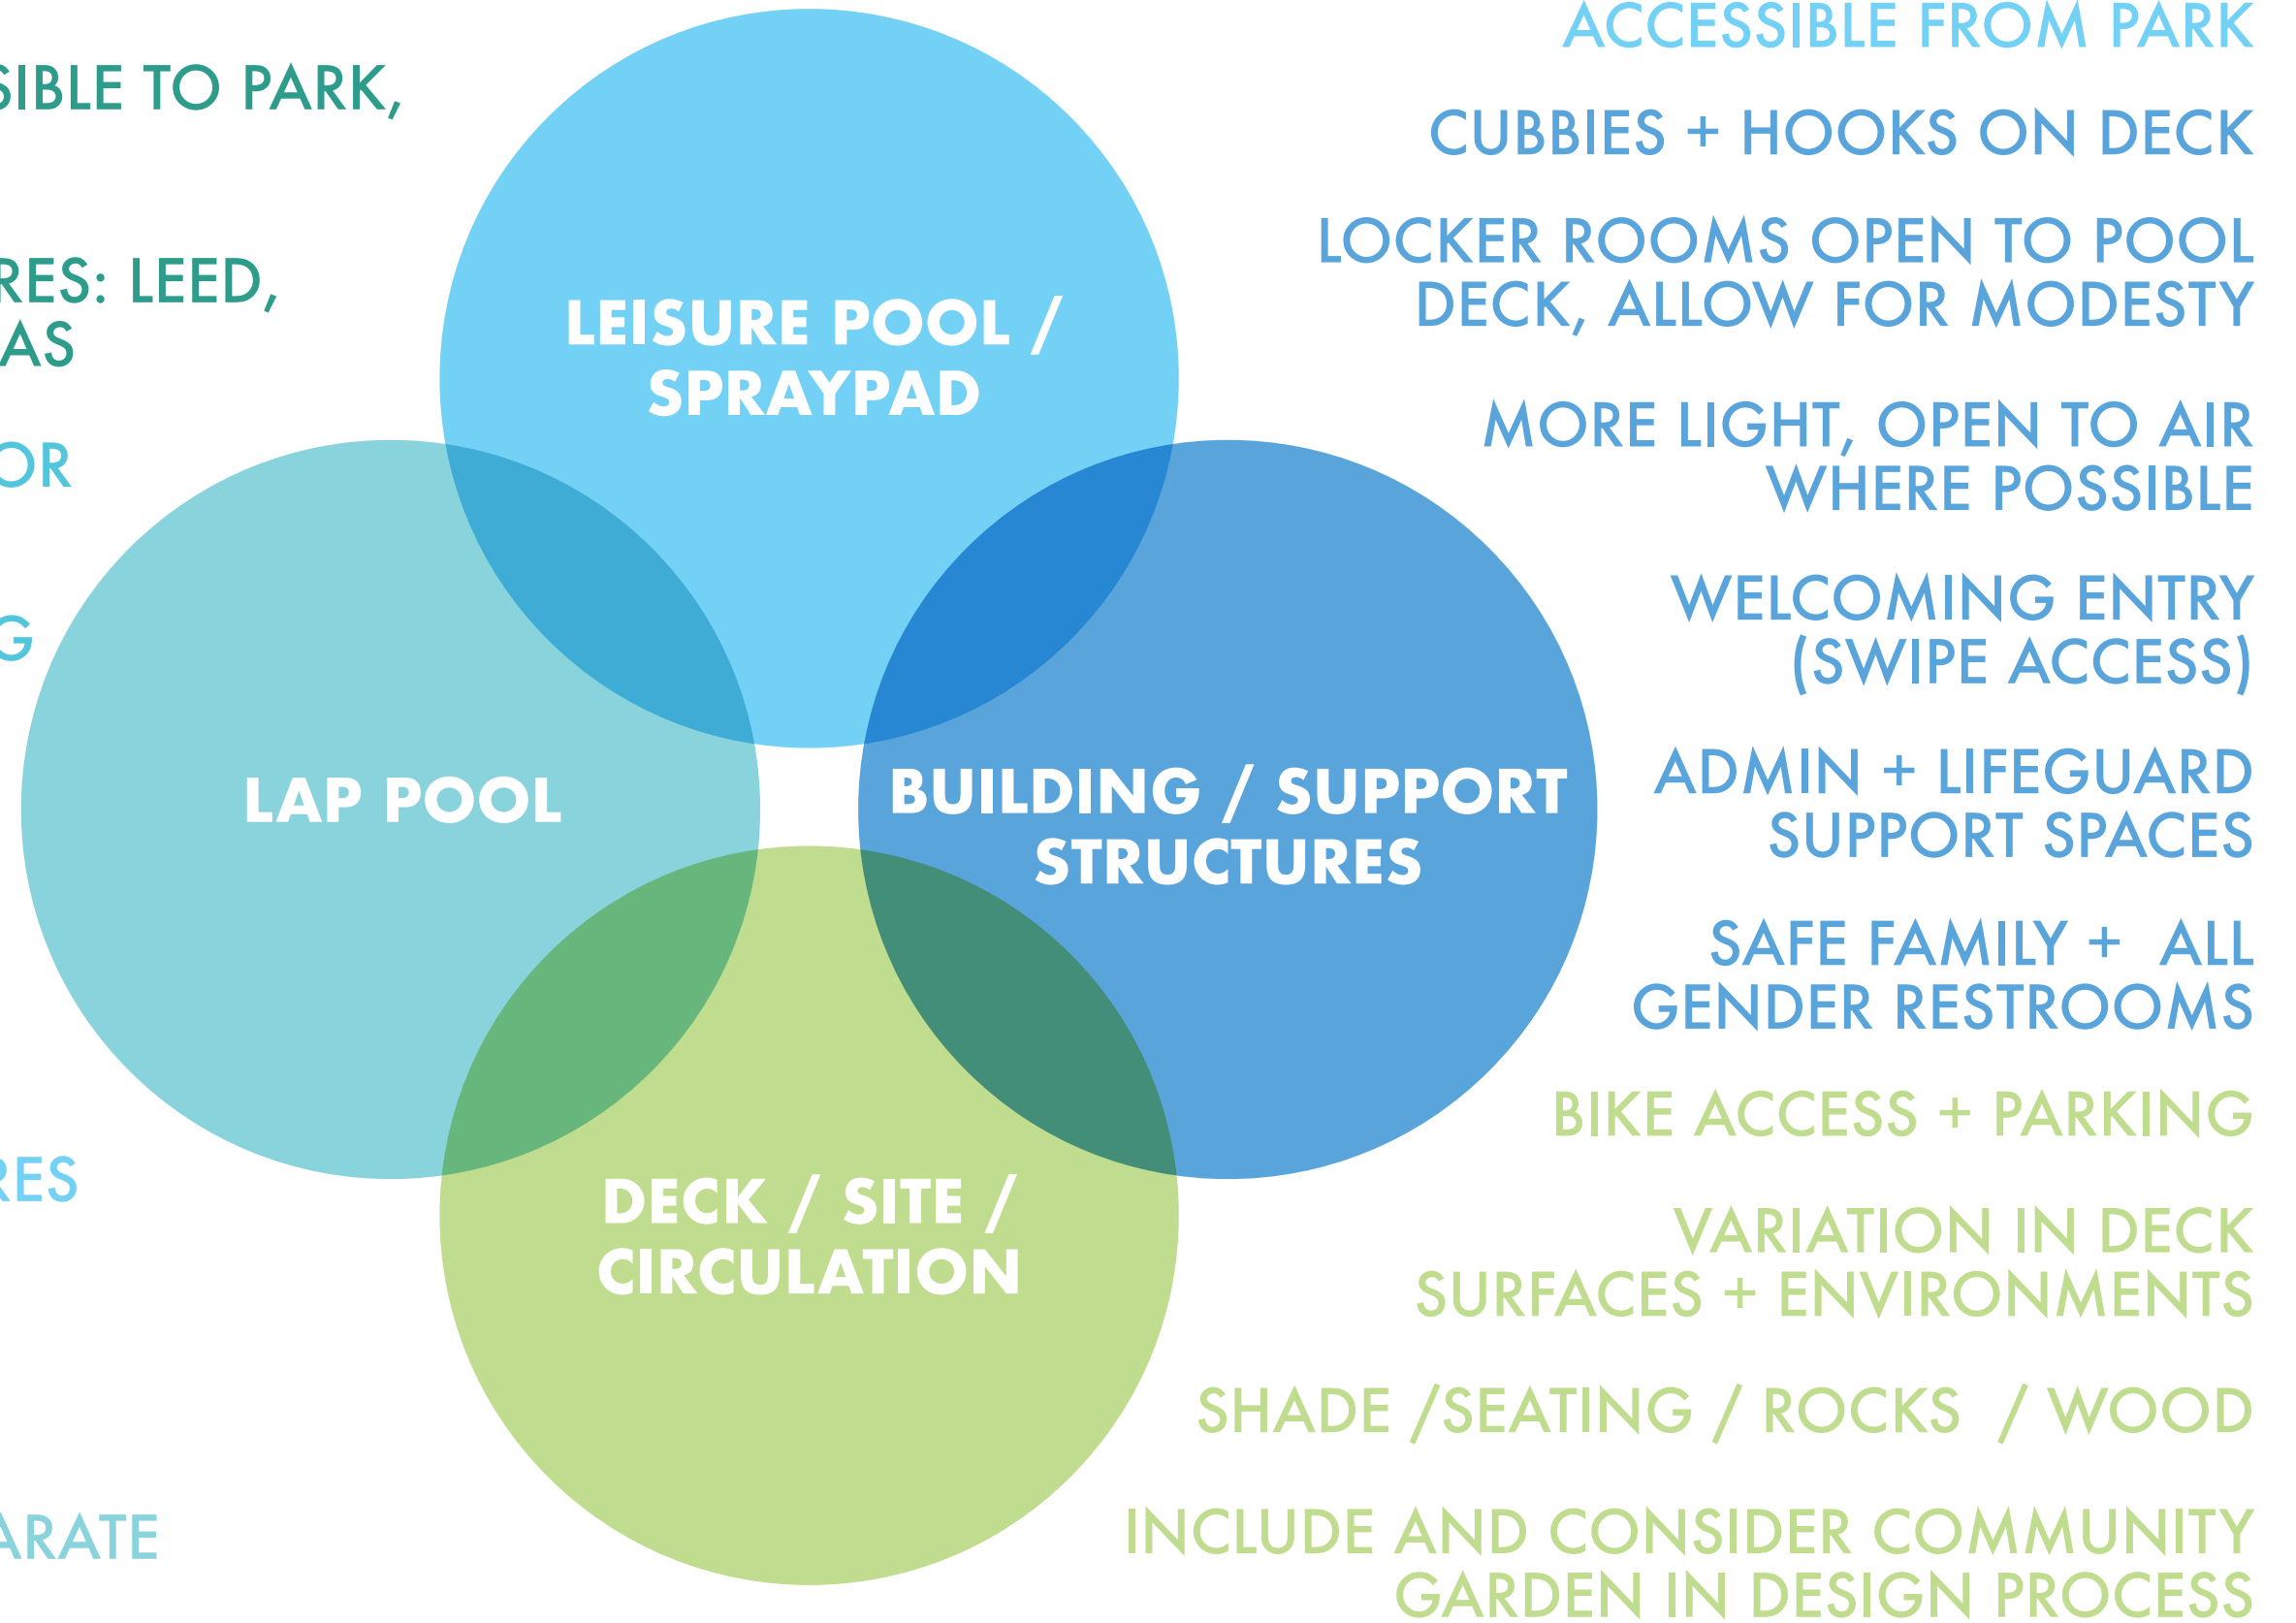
SIBLE TO PARK,

RES: LEED,
AS

OR

G

RES

ARATE

LEISURE POOL / SPRAYPAD

LAP POOL

BUILDING / SUPPORT STRUCTURES

DECK / SITE / CIRCULATION

ACCESSIBLE FROM PARK

CUBBIES + HOOKS ON DECK

LOCKER ROOMS OPEN TO POOL DECK, ALLOW FOR MODESTY

MORE LIGHT, OPEN TO AIR WHERE POSSIBLE

WELCOMING ENTRY (SWIPE ACCESS)

ADMIN + LIFEGUARD SUPPORT SPACES

SAFE FAMILY + ALL GENDER RESTROOMS

BIKE ACCESS + PARKING

VARIATION IN DECK SURFACES + ENVIRONMENTS

SHADE /SEATING / ROCKS / WOOD

INCLUDE AND CONSIDER COMMUNITY GARDEN IN DESIGN PROCESS